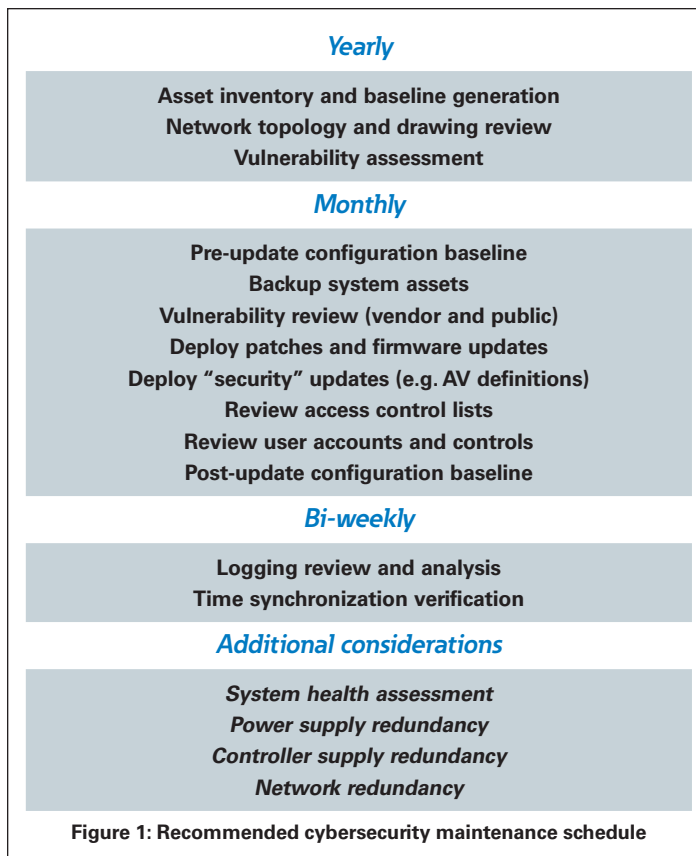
Yearly

Asset inventory and baseline generation
Network topology and drawing review
Vulnerability assessment

Monthly

Pre-update configuration baseline
Backup system assets
Vulnerability review (vendor and public)
Deploy patches and firmware updates
Deploy “security” updates (e.g. AV definitions)
Review access control lists
Review user accounts and controls
Post-update configuration baseline

Bi-weekly

Logging review and analysis
Time synchronization verification

Additional considerations

System health assessment
Power supply redundancy
Controller supply redundancy
Network redundancy

Figure 1: Recommended cybersecurity maintenance schedule